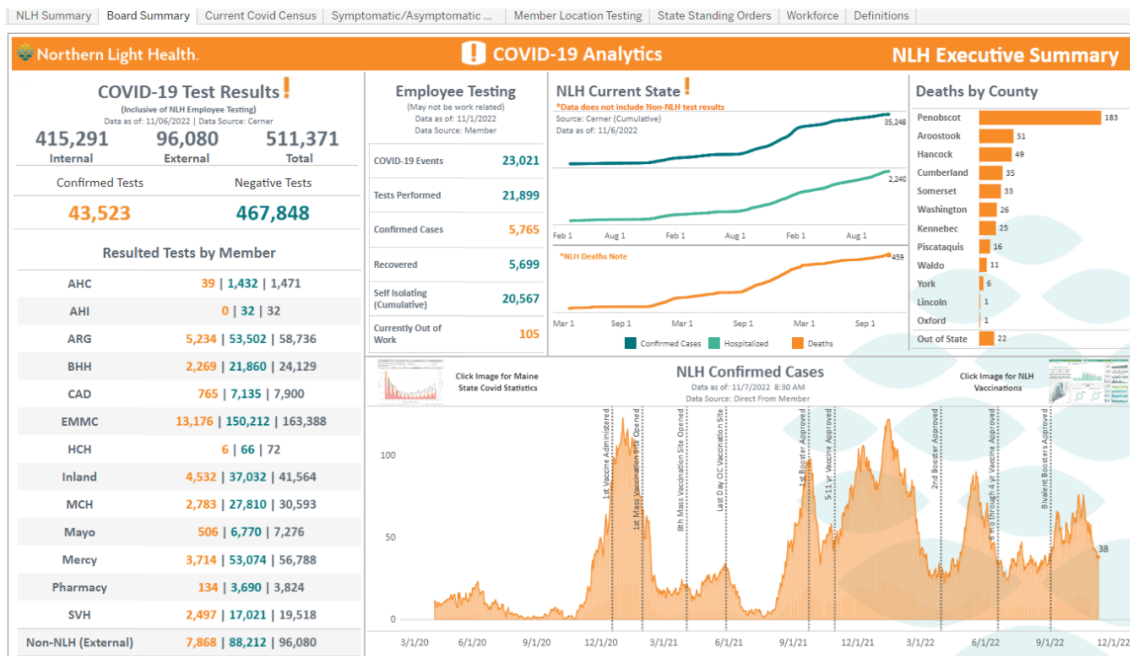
NLH Summary | Board Summary | Current Covid Census | Symptomatic/Asymptomatic ... | Member Location Testing | State Standing Orders | Workforce | Definitions

Northern Light Health.

COVID-19 Analytics

NLH Executive Summary

COVID-19 Test Results
(Inclusive of NLH Employee Testing)
Data as of: 11/06/2022 | Data Source: Cerner

415,291 Internal
96,080 External
511,371 Total

Confirmed Tests 43,523
Negative Tests 467,848

Resulted Tests by Member

| | |
|---|---|
| AHC | 39 \| 1,432 \| 1,471 |
| AHI | 0 \| 32 \| 32 |
| ARG | 5,234 \| 53,502 \| 58,736 |
| BHH | 2,269 \| 21,860 \| 24,129 |
| CAD | 765 \| 7,135 \| 7,900 |
| EMMC | 13,176 \| 150,212 \| 163,388 |
| HCH | 6 \| 66 \| 72 |
| Inland | 4,532 \| 37,032 \| 41,564 |
| MCH | 2,783 \| 27,810 \| 30,593 |
| Mayo | 506 \| 6,770 \| 7,276 |
| Mercy | 3,714 \| 53,074 \| 56,788 |
| Pharmacy | 134 \| 3,690 \| 3,824 |
| SVH | 2,497 \| 17,021 \| 19,518 |
| Non-NLH (External) | 7,868 \| 88,212 \| 96,080 |

Employee Testing
(May not be work related)
Data as of: 11/1/2022
Data Source: Member

| | |
|---|---|
| COVID-19 Events | 23,021 |
| Tests Performed | 21,899 |
| Confirmed Cases | 5,765 |
| Recovered | 5,699 |
| Self Isolating (Cumulative) | 20,567 |
| Currently Out of Work | 105 |

NLH Current State
*Data does not include Non-NLH test results
Source: Cerner (Cumulative)
Data as of: 11/6/2022
35,248
2,240
Feb 1 Aug 1 Feb 1 Aug 1 Feb 1 Aug 1
*NLH Deaths Note
459
Mar 1 Sep 1 Mar 1 Sep 1 Mar 1 Sep 1
Confirmed Cases Hospitalized Deaths

Deaths by County

| | |
|---|---|
| Penobscot | 183 |
| Aroostook | 51 |
| Hancock | 49 |
| Cumberland | 35 |
| Somerset | 33 |
| Washington | 26 |
| Kennebec | 25 |
| Piscataquis | 16 |
| Waldo | 11 |
| York | 6 |
| Lincoln | 1 |
| Oxford | 1 |
| Out of State | 22 |

Click Image for Maine State Covid Statistics

NLH Confirmed Cases
Data as of: 11/7/2022 8:30 AM
Data Source: Direct From Member

Click Image for NLH Vaccinations

1st Vaccine Administered
1st Mass Vaccination Site Opened
8th Mass Vaccination Site Opened
Last Day OC Vaccination Site
1st Booster Approved
5-11 yr Vaccine Approved
2nd Booster Approved
6 mo through 4 yr Vaccine Approved
Bivalent Boosters Approved

100
50
0
38

3/1/20 6/1/20 9/1/20 12/1/20 3/1/21 6/1/21 9/1/21 12/1/21 3/1/22 6/1/22 9/1/22 12/1/22